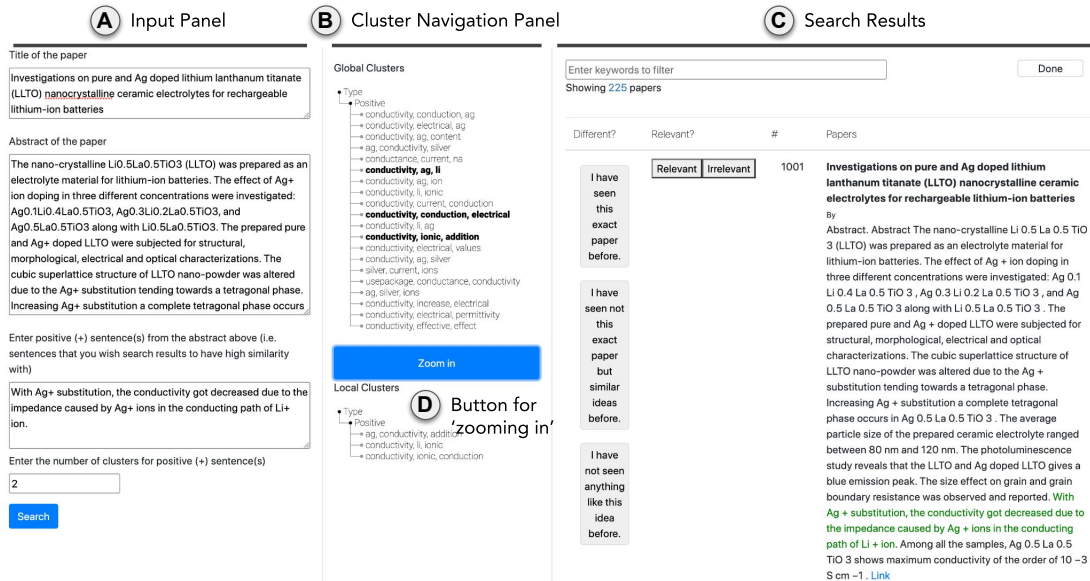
A Input Panel

B Cluster Navigation Panel

C Search Results

Title of the paper

Investigations on pure and Ag doped lithium lanthanum titanate (LLTO) nanocrystalline ceramic electrolytes for rechargeable lithium-ion batteries

Abstract of the paper

The nano-crystalline Li0.5La0.5TiO3 (LLTO) was prepared as an electrolyte material for lithium-ion batteries. The effect of Ag+ ion doping in three different concentrations were investigated: Ag0.1Li0.4La0.5TiO3, Ag0.3Li0.2La0.5TiO3, and Ag0.5La0.5TiO3 along with Li0.5La0.5TiO3. The prepared pure and Ag+ doped LLTO were subjected for structural, morphological, electrical and optical characterizations. The cubic superlattice structure of LLTO nano-powder was altered due to the Ag+ substitution tending towards a tetragonal phase. Increasing Ag+ substitution a complete tetragonal phase occurs

Enter positive (+) sentence(s) from the abstract above (i.e. sentences that you wish search results to have high similarity with)

With Ag+ substitution, the conductivity got decreased due to the impedance caused by Ag+ ions in the conducting path of Li+ ion.

Enter the number of clusters for positive (+) sentence(s)

2

Search

Global Clusters

Type
Positive
conductivity, conduction, ag
conductivity, electrical, ag
conductivity, ag, content
ag, conductivity, silver
conductance, current, na
conductivity, ag, li
conductivity, ag, ion
conductivity, li, ionic
conductivity, current, conduction
conductivity, conduction, electrical
conductivity, li, ag
conductivity, ionic, addition
conductivity, electrical, values
conductivity, ag, silver
silver, current, ions
usepackage, conductance, conductivity
ag, silver, ions
conductivity, increase, electrical
conductivity, electrical, permittivity
conductivity, effective, effect

Zoom in

Local Clusters

Type
Positive
ag, conductivity, addition
conductivity, li, ionic
conductivity, ionic, conduction

D Button for 'zooming in'

Enter keywords to filter

Done

Showing 225 papers

| Different? | Relevant? | # | Papers |
|---|---|---|---|
| I have seen this exact paper before. / I have seen not this exact paper but similar ideas before. / I have not seen anything like this idea before. | Relevant Irrelevant | 1001 | Investigations on pure and Ag doped lithium lanthanum titanate (LLTO) nanocrystalline ceramic electrolytes for rechargeable lithium-ion batteries By Abstract. Abstract The nano-crystalline Li 0.5 La 0.5 TiO 3 (LLTO) was prepared as an electrolyte material for lithium-ion batteries. The effect of Ag + ion doping in three different concentrations were investigated: Ag 0.1 Li 0.4 La 0.5 TiO 3 , Ag 0.3 Li 0.2 La 0.5 TiO 3 , and Ag 0.5 La 0.5 TiO 3 along with Li 0.5 La 0.5 TiO 3 . The prepared pure and Ag + doped LLTO were subjected for structural, morphological, electrical and optical characterizations. The cubic superlattice structure of LLTO nano-powder was altered due to the Ag + substitution tending towards a tetragonal phase. Increasing Ag + substitution a complete tetragonal phase occurs in Ag 0.5 La 0.5 TiO 3 . The average particle size of the prepared ceramic electrolyte ranged between 80 nm and 120 nm. The photoluminescence study reveals that the LLTO and Ag doped LLTO gives a blue emission peak. The size effect on grain and grain boundary resistance was observed and reported. With Ag + substitution, the conductivity got decreased due to the impedance caused by Ag + ions in the conducting path of Li + ion. Among all the samples, Ag 0.5 La 0.5 TiO 3 shows maximum conductivity of the order of 10 −3 S cm −1 . Link |